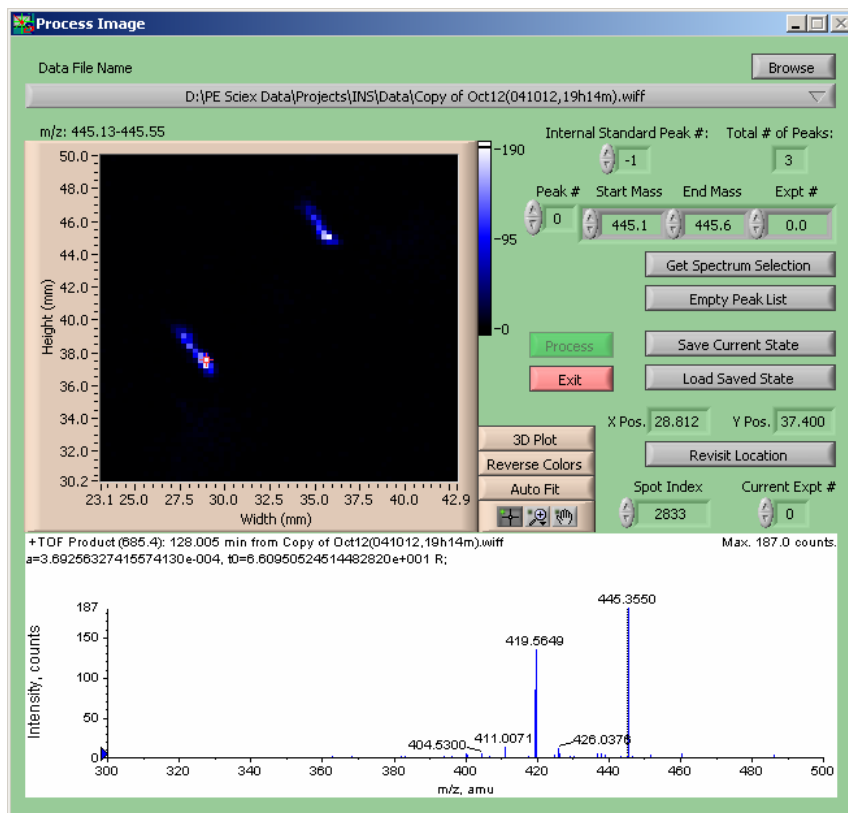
Process Image

Data File Name

Browse

D:\PE Sciex Data\Projects\INS\Data\Copy of Oct12(041012,19h14m).wiff

m/z: 445.13-445.55

Internal Standard Peak #: -1

Total # of Peaks: 3

Peak # 0

Start Mass 445.1

End Mass 445.6

Expt # 0.0

Get Spectrum Selection

Empty Peak List

Process

Save Current State

Exit

Load Saved State

X Pos. 28.812

Y Pos. 37.400

Revisit Location

Spot Index 2833

Current Expt # 0

3D Plot

Reverse Colors

Auto Fit

190

95

0

50.0
48.0
46.0
44.0
42.0
40.0
38.0
36.0
34.0
32.0
30.2

Height (mm)

23.1 25.0 27.5 30.0 32.5 35.0 37.5 40.0 42.9

Width (mm)

+TOF Product (685.4): 128.005 min from Copy of Oct12(041012,19h14m).wiff
a=3.69256327415574130e-004, t0=6.60950524514482820e+001 R;

Max. 187.0 counts.

187
150
100
50
0

Intensity, counts

445.3550

419.5649

404.5300

411.0071

426.0376

300 320 340 360 380 400 420 440 460 480 500

m/z, amu